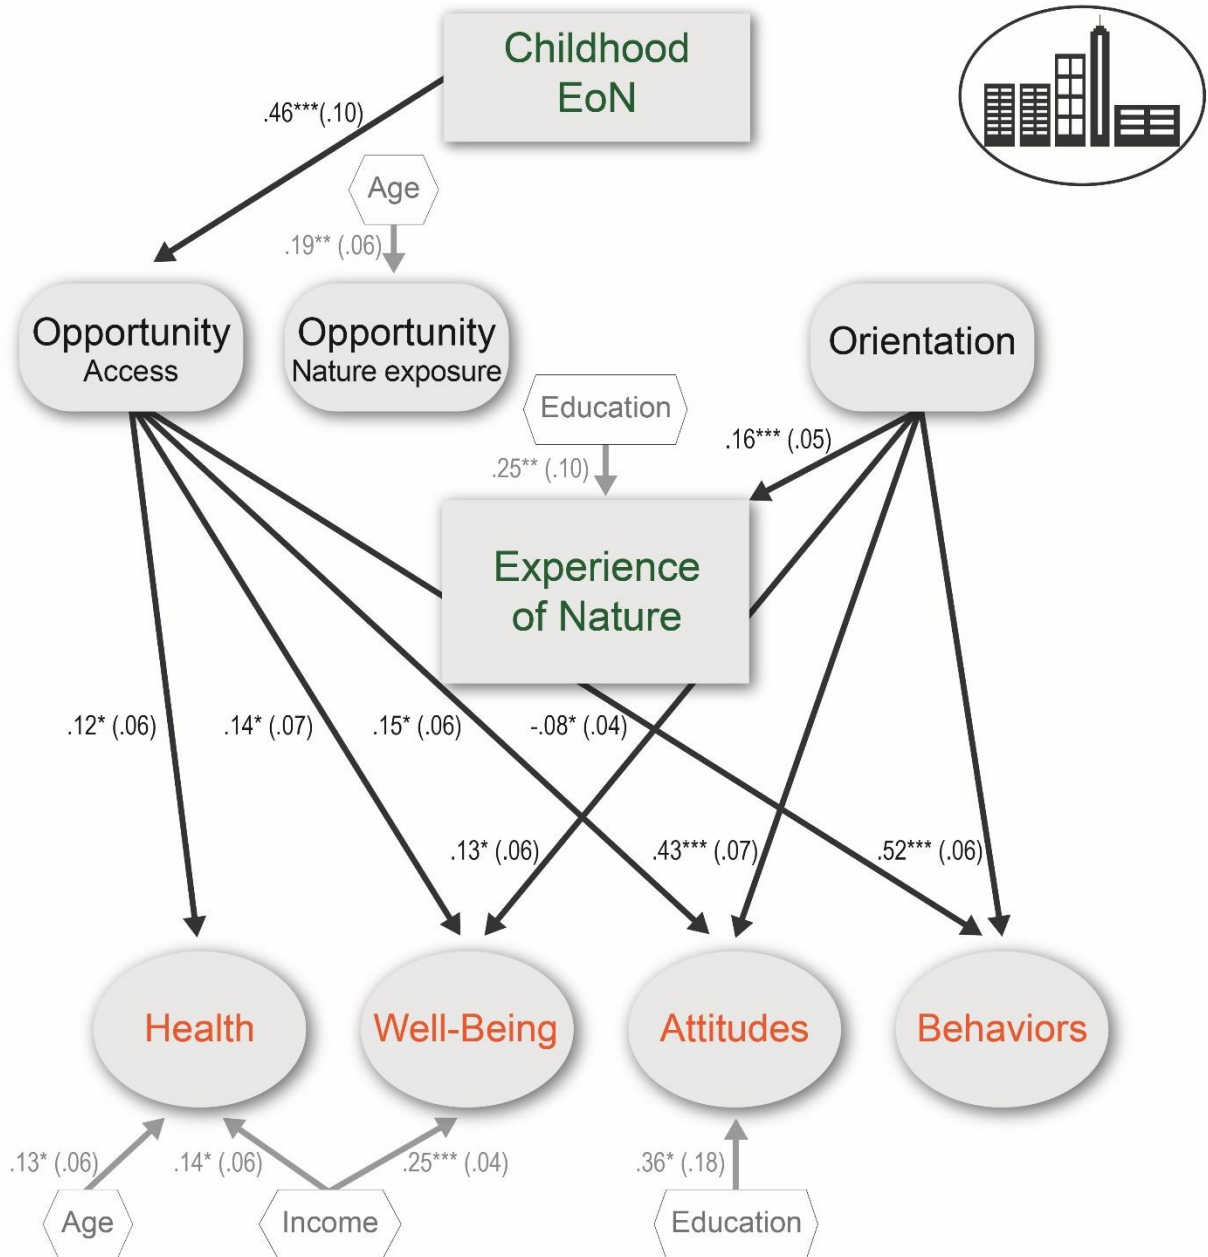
Childhood EoN

.46***(.10)

Age

.19** (.06)

Opportunity
Access

Opportunity
Nature exposure

Orientation

Education

.16*** (.05)

.25** (.10)

Experience of Nature

.12* (.06)

.14* (.07)

.15* (.06)

-.08* (.04)

.13* (.06)

.43*** (.07)

.52*** (.06)

Health

Well-Being

Attitudes

Behaviors

.13* (.06)

.14* (.06)

.25*** (.04)

.36* (.18)

Age

Income

Education